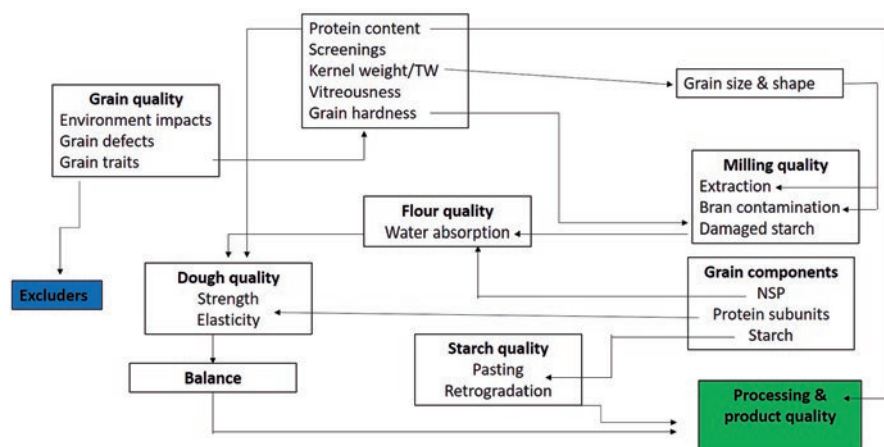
Protein content
Screenings
Kernel weight/TW
Vitreousness
Grain hardness

Grain quality
Environment impacts
Grain defects
Grain traits

Grain size & shape

Milling quality
Extraction
Bran contamination
Damaged starch

Flour quality
Water absorption

Excluders

Dough quality
Strength
Elasticity

Grain components
NSP
Protein subunits
Starch

Starch quality
Pasting
Retrogradation

Balance

Processing & product quality